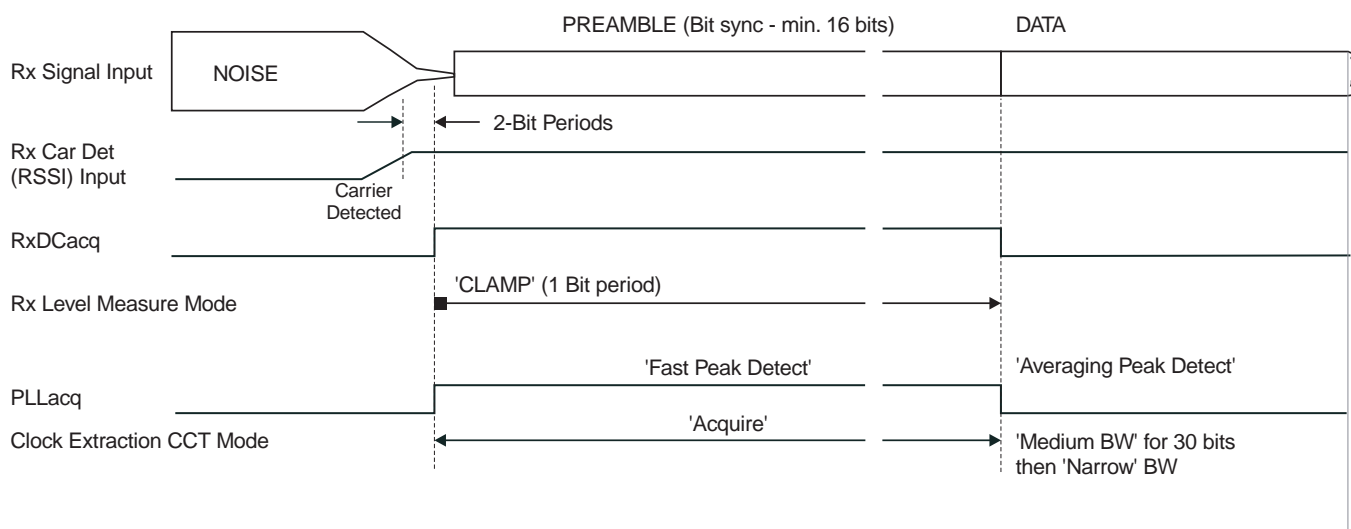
PREAMBLE (Bit sync - min. 16 bits)

DATA

Rx Signal Input

NOISE

2-Bit Periods

Rx Car Det (RSSI) Input

Carrier Detected

RxDCacq

Rx Level Measure Mode

'CLAMP' (1 Bit period)

'Fast Peak Detect'

'Averaging Peak Detect'

PLLacq

Clock Extraction CCT Mode

'Acquire'

'Medium BW' for 30 bits then 'Narrow' BW